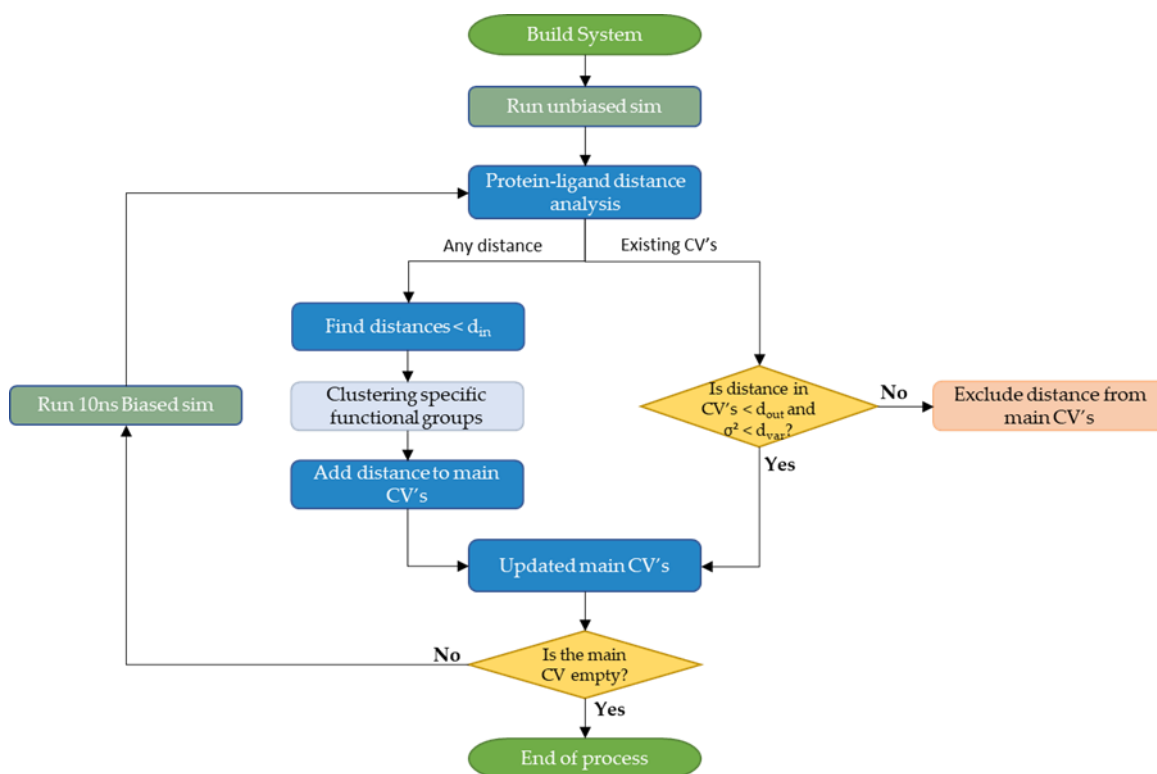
Build System

Run unbiased sim

Protein-ligand distance analysis

Any distance

Existing CV's

Find distances < $d_{in}$

Clustering specific functional groups

Add distance to main CV's

Is distance in CV's < $d_{out}$ and $\sigma^2 < d_{var}$?

No

Exclude distance from main CV's

Yes

Run 10ns Biased sim

Updated main CV's

No

Is the main CV empty?

Yes

End of process